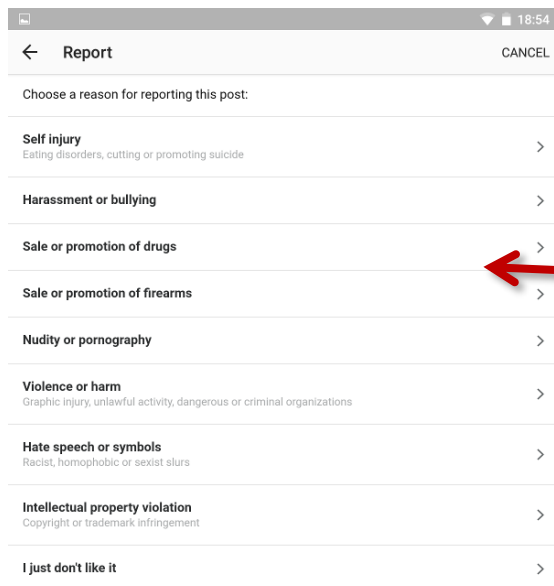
18:54

← Report CANCEL

Choose a reason for reporting this post:

Self injury
Eating disorders, cutting or promoting suicide

Harassment or bullying

Sale or promotion of drugs

Sale or promotion of firearms

Nudity or pornography

Violence or harm
Graphic injury, unlawful activity, dangerous or criminal organizations

Hate speech or symbols
Racist, homophobic or sexist slurs

Intellectual property violation
Copyright or trademark infringement

I just don't like it